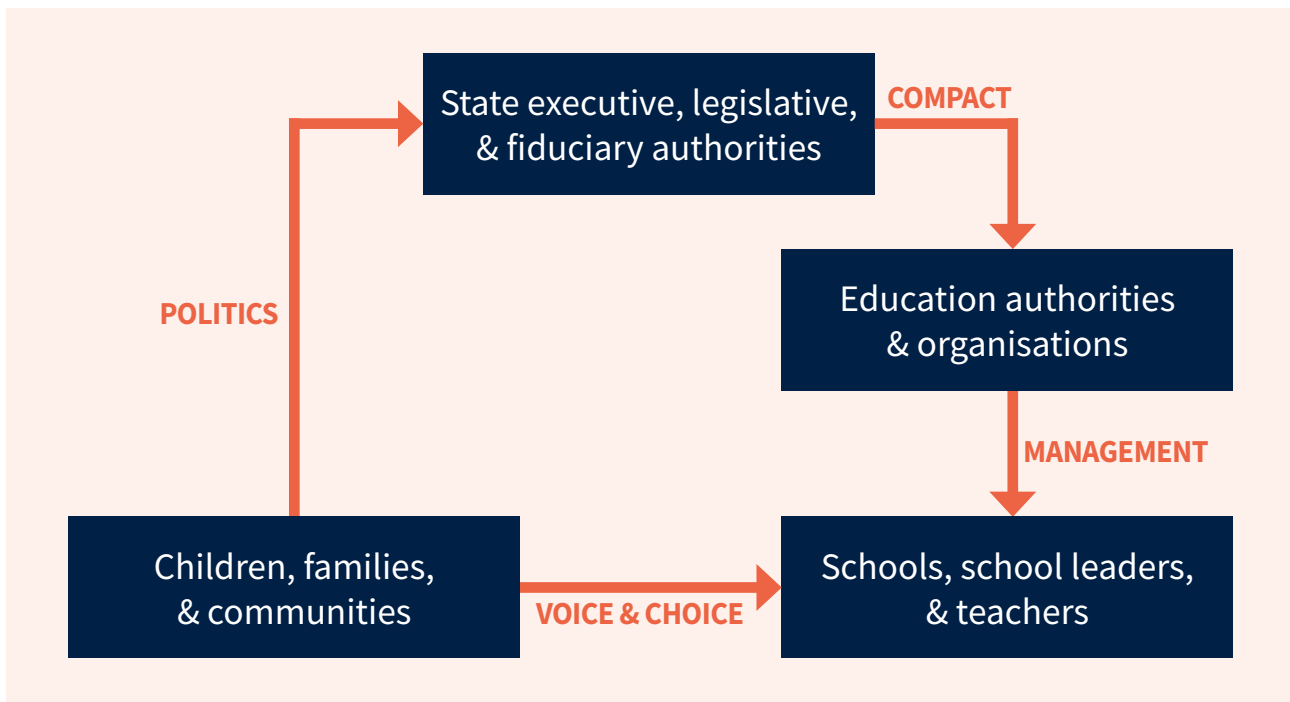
State executive, legislative, & fiduciary authorities

COMPACT

Education authorities & organisations

POLITICS

MANAGEMENT

Children, families, & communities

VOICE & CHOICE

Schools, school leaders, & teachers